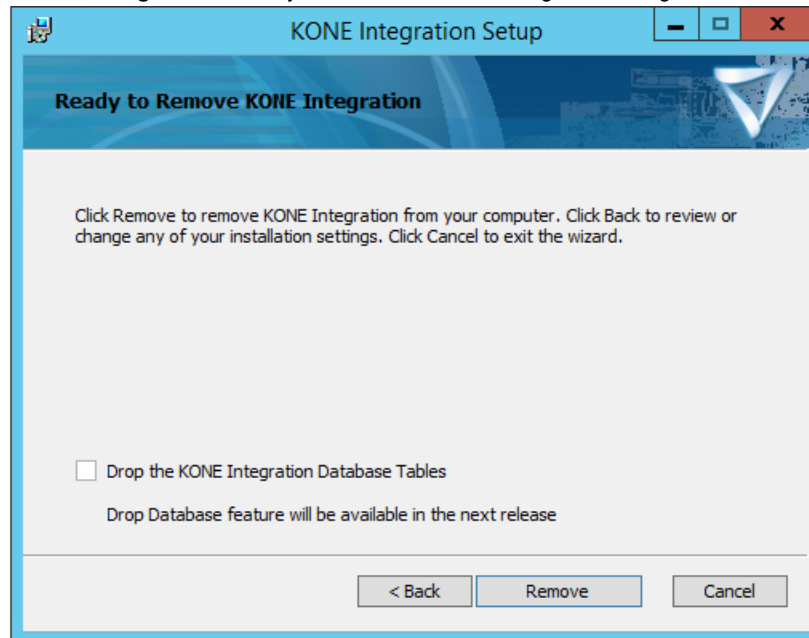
KONE Integration Setup

Ready to Remove KONE Integration

Click Remove to remove KONE Integration from your computer. Click Back to review or change any of your installation settings. Click Cancel to exit the wizard.

Drop the KONE Integration Database Tables

Drop Database feature will be available in the next release

< Back

Remove

Cancel